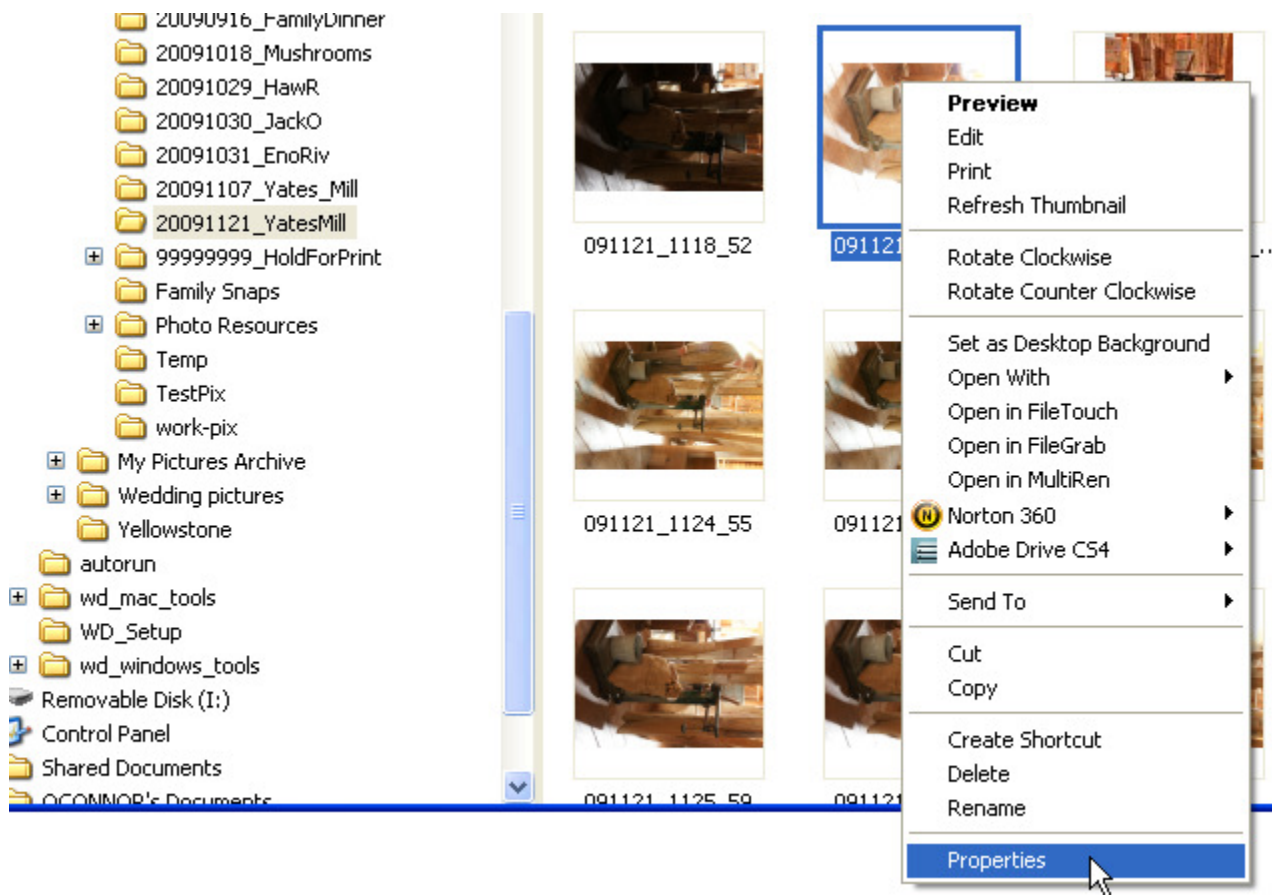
20090916_FamilyDinner
20091018_Mushrooms
20091029_HawR
20091030_JackO
20091031_EnoRiv
20091107_Yates_Mill
20091121_YatesMill
99999999_HoldForPrint
Family Snaps
Photo Resources
Temp
TestPix
work-pix
My Pictures Archive
Wedding pictures
Yellowstone
autorun
wd_mac_tools
WD_Setup
wd_windows_tools
Removable Disk (I:)
Control Panel
Shared Documents
OCONNOR's Documents

091121_1118_52
091121
091121_1124_55
091121
091121_1125_59
091121

Preview
Edit
Print
Refresh Thumbnail
Rotate Clockwise
Rotate Counter Clockwise
Set as Desktop Background
Open With
Open in FileTouch
Open in FileGrab
Open in MultiRen
Norton 360
Adobe Drive CS4
Send To
Cut
Copy
Create Shortcut
Delete
Rename
Properties